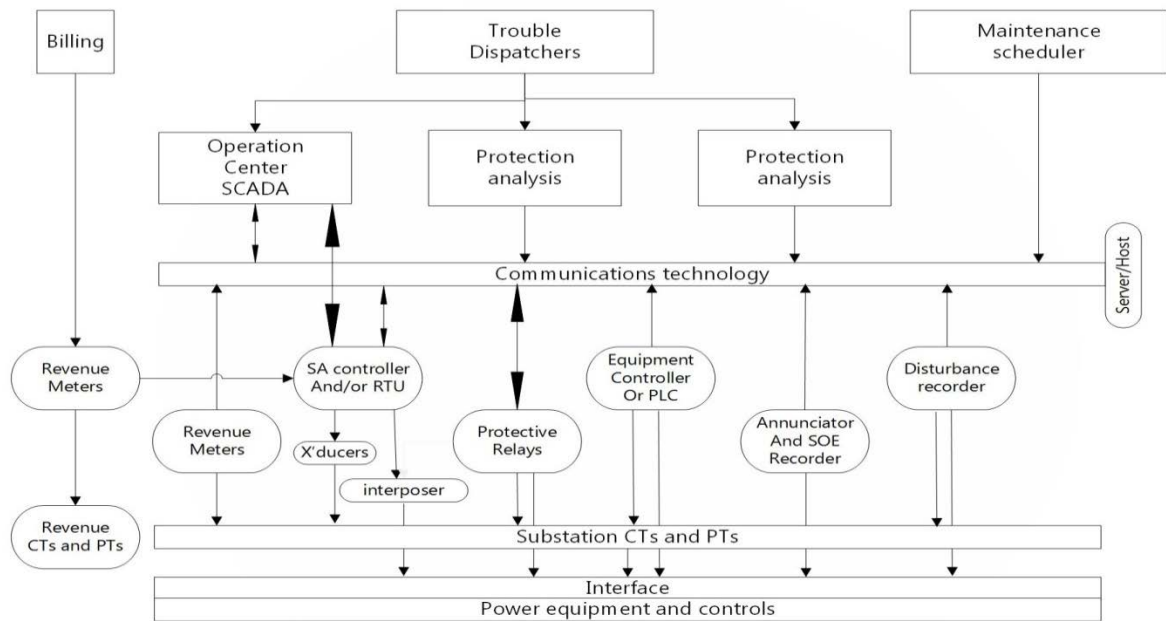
Billing

Trouble Dispatchers

Maintenance scheduler

Operation Center SCADA

Protection analysis

Protection analysis

Communications technology

Server/Host

Revenue Meters

SA controller And/or RTU

Equipment Controller Or PLC

Disturbance recorder

Revenue Meters

X'ducers

interposer

Protective Relays

Annunciator And SOE Recorder

Revenue CTs and PTs

Substation CTs and PTs

Interface

Power equipment and controls